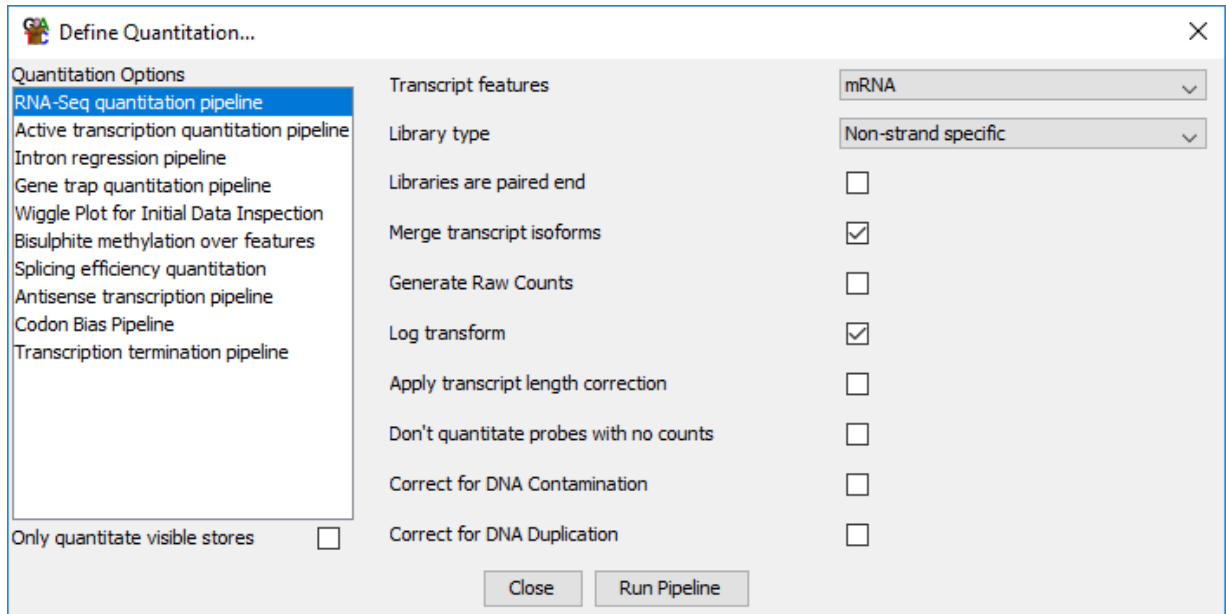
Define Quantitation...

Quantitation Options
RNA-Seq quantitation pipeline
Active transcription quantitation pipeline
Intron regression pipeline
Gene trap quantitation pipeline
Wiggle Plot for Initial Data Inspection
Bisulphite methylation over features
Splicing efficiency quantitation
Antisense transcription pipeline
Codon Bias Pipeline
Transcription termination pipeline

Only quantitate visible stores

Transcript features mRNA
Library type Non-strand specific
Libraries are paired end
Merge transcript isoforms
Generate Raw Counts
Log transform
Apply transcript length correction
Don't quantitate probes with no counts
Correct for DNA Contamination
Correct for DNA Duplication

Close Run Pipeline